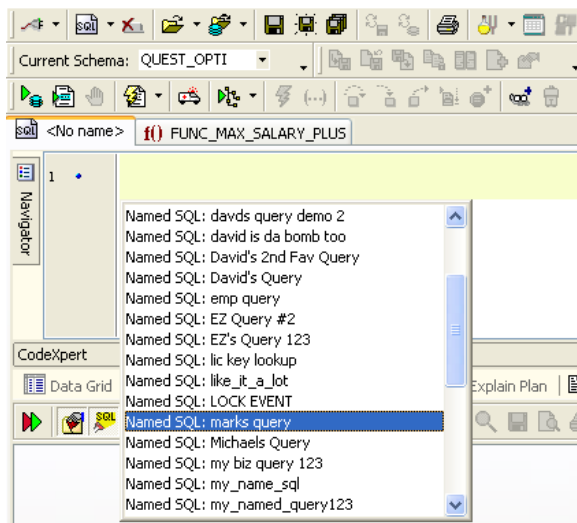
Current Schema: QUEST_OPTI

<No name>

f() FUNC_MAX_SALARY_PLUS

Navigator

1

Named SQL: davds query demo 2
Named SQL: david is da bomb too
Named SQL: David's 2nd Fav Query
Named SQL: David's Query
Named SQL: emp query
Named SQL: EZ Query #2
Named SQL: EZ's Query 123
Named SQL: lic key lookup
Named SQL: like_it_a_lot
Named SQL: LOCK EVENT
Named SQL: marks query
Named SQL: Michaels Query
Named SQL: my biz query 123
Named SQL: my_name_sql
Named SQL: my_named_query123

CodeXpert

Data Grid

Explain Plan